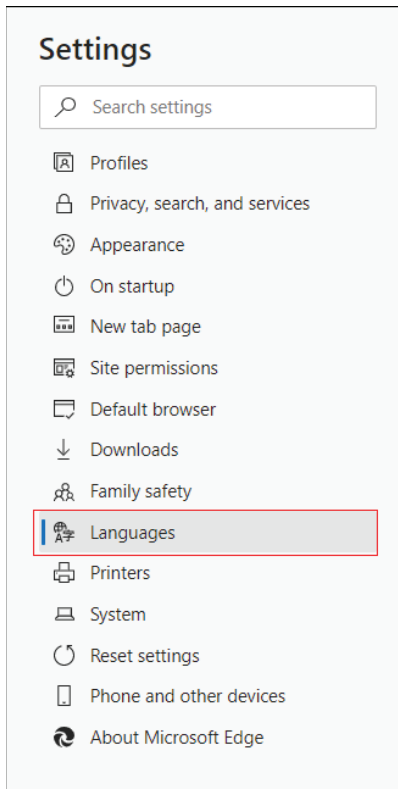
Settings

Search settings

Profiles

Privacy, search, and services

Appearance

On startup

New tab page

Site permissions

Default browser

Downloads

Family safety

Languages

Printers

System

Reset settings

Phone and other devices

About Microsoft Edge